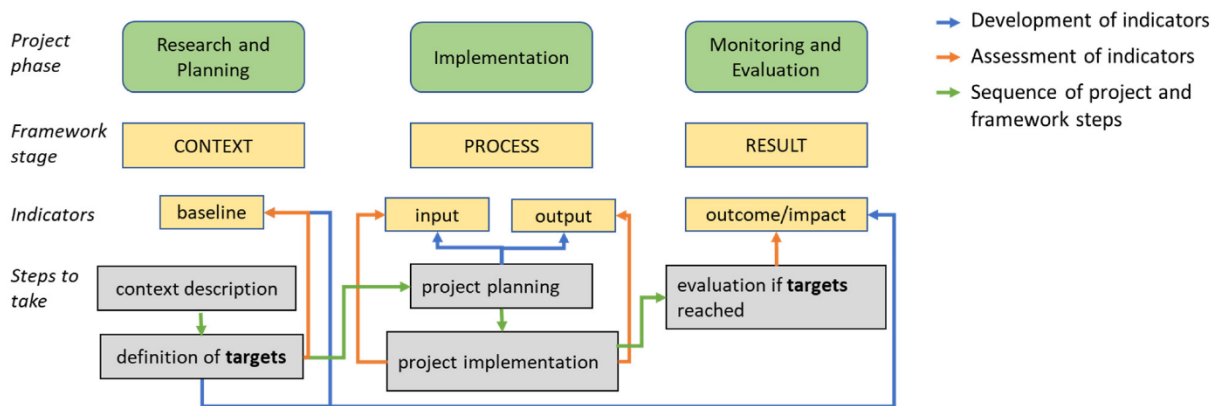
Project phase

Research and Planning

Implementation

Monitoring and Evaluation

Development of indicators
Assessment of indicators
Sequence of project and framework steps

Framework stage

CONTEXT

PROCESS

RESULT

Indicators

baseline

input

output

outcome/impact

Steps to take

context description

project planning

evaluation if **targets** reached

definition of **targets**

project implementation